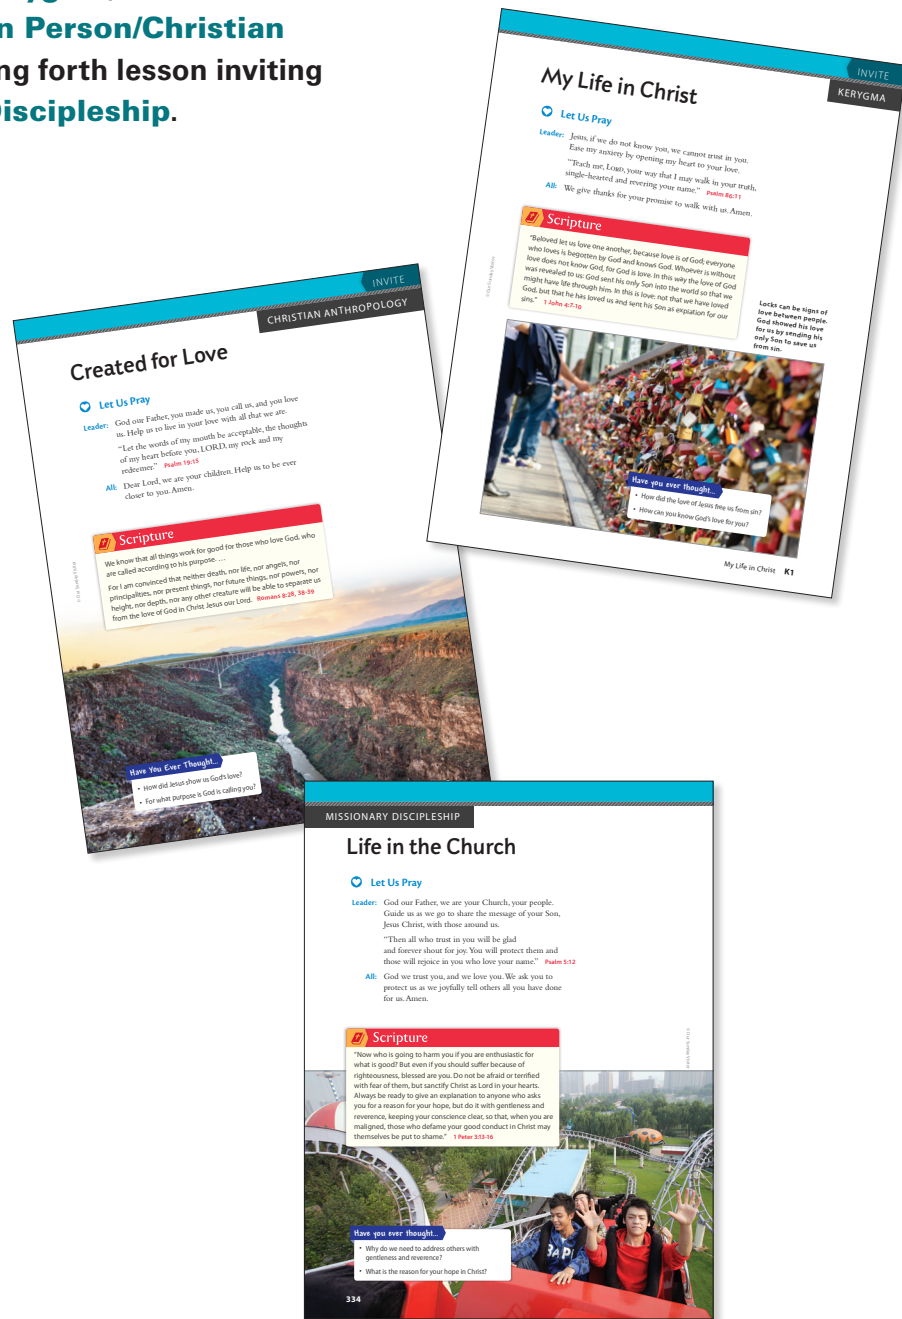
n Person/Christian
ng forth lesson inviting
iscipleship.

INVITE
KERYGMA

My Life in Christ

Let Us Pray

Leader: Jesus, if we do not know you, we cannot trust in you. Ease my anxiety by opening my heart to your love.

"Teach me, LORD, your way that I may walk in your truth, single-hearted and revering your name." Psalm 86:11

All: We give thanks for your promise to walk with us. Amen.

Scripture

"Beloved let us love one another, because love is of God; everyone who loves is begotten by God and knows God. Whoever is without love does not know God, for God is love. In this way the love of God was revealed to us: God sent his only Son into the world so that we might have life through him. In this is love: not that we have loved God, but that he has loved us and sent his Son as expiation for our sins." 1 John 4:7-10

Locks can be signs of love between people. God showed his love for us by sending his only Son to save us from sin.

Have you ever thought...
• How did the love of Jesus free us from sin?
• How can you know God's love for you?

My Life in Christ K1

INVITE
CHRISTIAN ANTHROPOLOGY

Created for Love

Let Us Pray

Leader: God our Father, you made us, you call us, and you love us. Help us to live in your love with all that we are.

"Let the words of my mouth be acceptable, the thoughts of my heart before you, LORD, my rock and my redeemer." Psalm 19:15

All: Dear Lord, we are your children. Help us to be ever closer to you. Amen.

Scripture

We know that all things work for good for those who love God, who are called according to his purpose. ...

For I am convinced that neither death, nor life, nor angels, nor principalities, nor present things, nor future things, nor powers, nor height, nor depth, nor any other creature will be able to separate us from the love of God in Christ Jesus our Lord. Romans 8:28, 38-39

Have You Ever Thought...
• How did Jesus show us God's love?
• For what purpose is God is calling you?

MISSIONARY DISCIPLESHIP

Life in the Church

Let Us Pray

Leader: God our Father, we are your Church, your people. Guide us as we go to share the message of your Son, Jesus Christ, with those around us.

"Then all who trust in you will be glad and forever shout for joy. You will protect them and those will rejoice in you who love your name." Psalm 5:12

All: God we trust you, and we love you. We ask you to protect us as we joyfully tell others all you have done for us. Amen.

Scripture

"Now who is going to harm you if you are enthusiastic for what is good? But even if you should suffer because of righteousness, blessed are you. Do not be afraid or terrified with fear of them, but sanctify Christ as Lord in your hearts. Always be ready to give an explanation to anyone who asks you for a reason for your hope, but do it with gentleness and reverence, keeping your conscience clear, so that, when you are maligned, those who defame your good conduct in Christ may themselves be put to shame." 1 Peter 3:13-16

Have you ever thought...
• Why do we need to address others with gentleness and reverence?
• What is the reason for your hope in Christ?

334